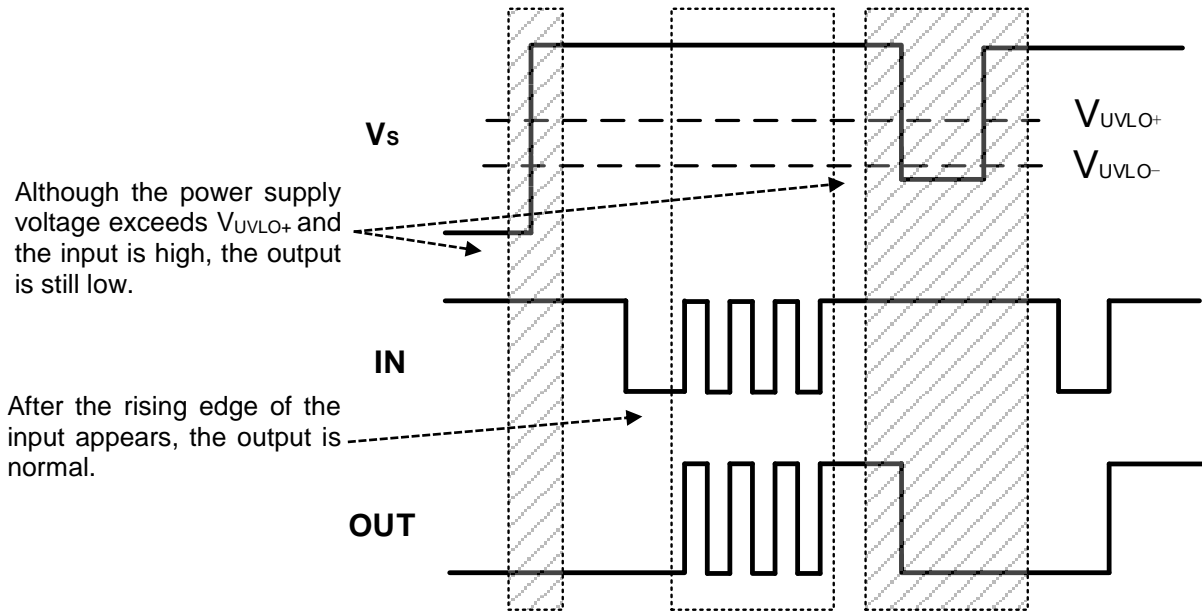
$V_S$

$V_{UVLO+}$

$V_{UVLO-}$

Although the power supply voltage exceeds $V_{UVLO+}$ and the input is high, the output is still low.

IN

After the rising edge of the input appears, the output is normal.

OUT